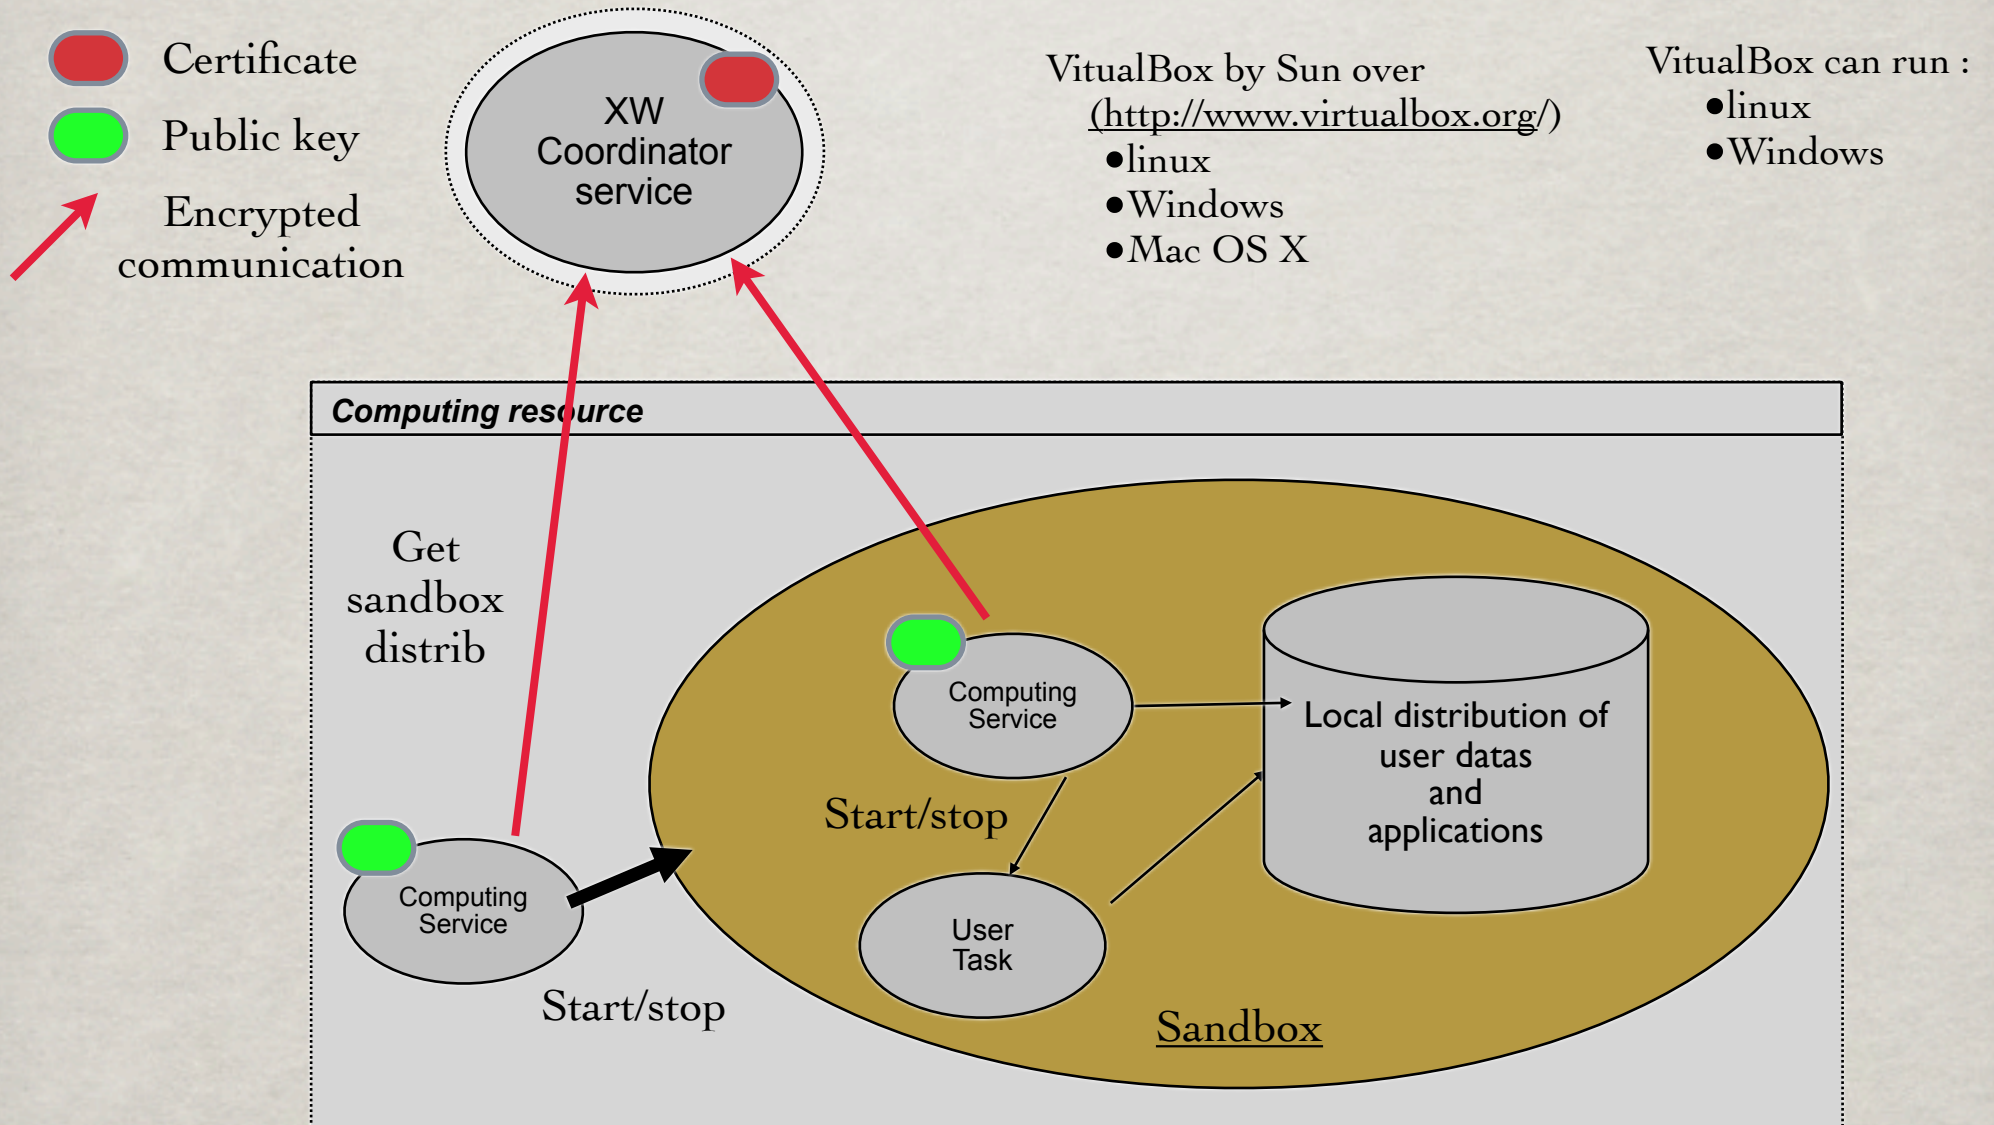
Certificate

Public key

Encrypted communication

XW Coordinator service

VitualBox by Sun over (http://www.virtualbox.org/)
●linux
●Windows
●Mac OS X

VitualBox can run :
●linux
●Windows

Computing resource

Get sandbox distrib

Computing Service

Local distribution of user datas and applications

Start/stop

Computing Service

User Task

Start/stop

Sandbox